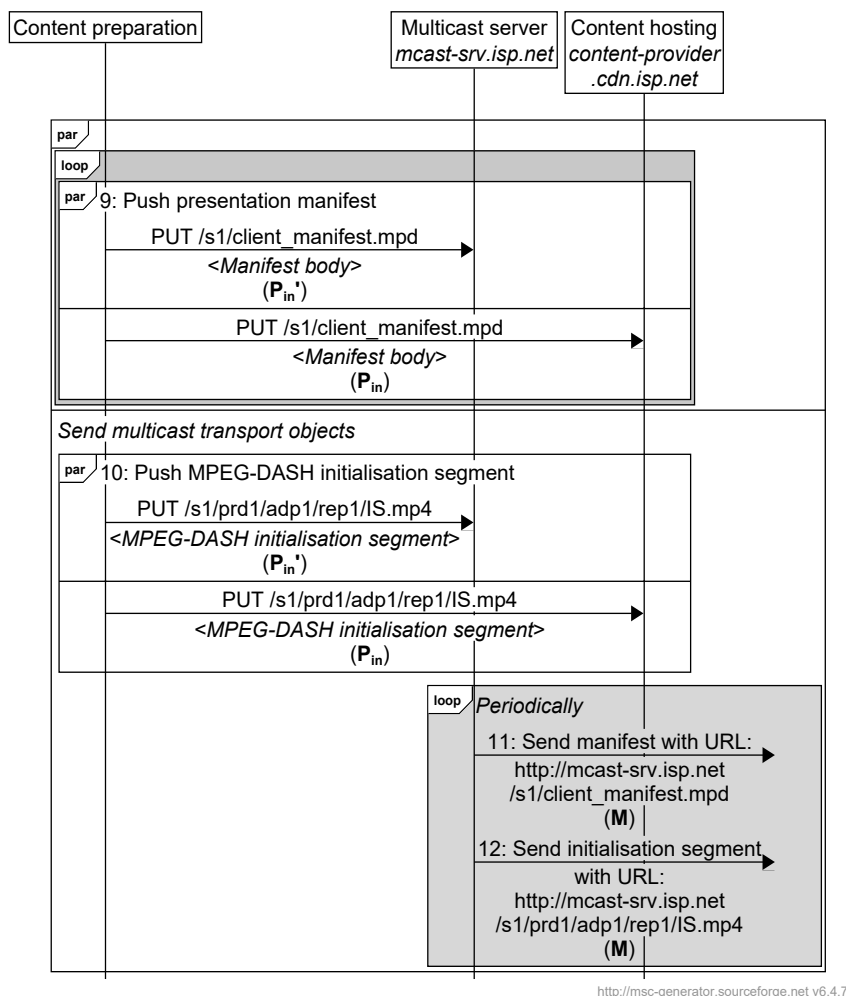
Content preparation

Multicast server
*mcast-srv.isp.net*

Content hosting
*content-provider .cdn.isp.net*

par

loop

par

9: Push presentation manifest

PUT /s1/client_manifest.mpd
<*Manifest body*>
(**P$_{in}$'**)

PUT /s1/client_manifest.mpd
<*Manifest body*>
(**P$_{in}$**)

*Send multicast transport objects*

par

10: Push MPEG-DASH initialisation segment

PUT /s1/prd1/adp1/rep1/IS.mp4
<*MPEG-DASH initialisation segment*>
(**P$_{in}$'**)

PUT /s1/prd1/adp1/rep1/IS.mp4
<*MPEG-DASH initialisation segment*>
(**P$_{in}$**)

loop

*Periodically*

11: Send manifest with URL:
http://mcast-srv.isp.net /s1/client_manifest.mpd
(**M**)

12: Send initialisation segment with URL:
http://mcast-srv.isp.net /s1/prd1/adp1/rep1/IS.mp4
(**M**)

http://msc-generator.sourceforge.net v6.4.7